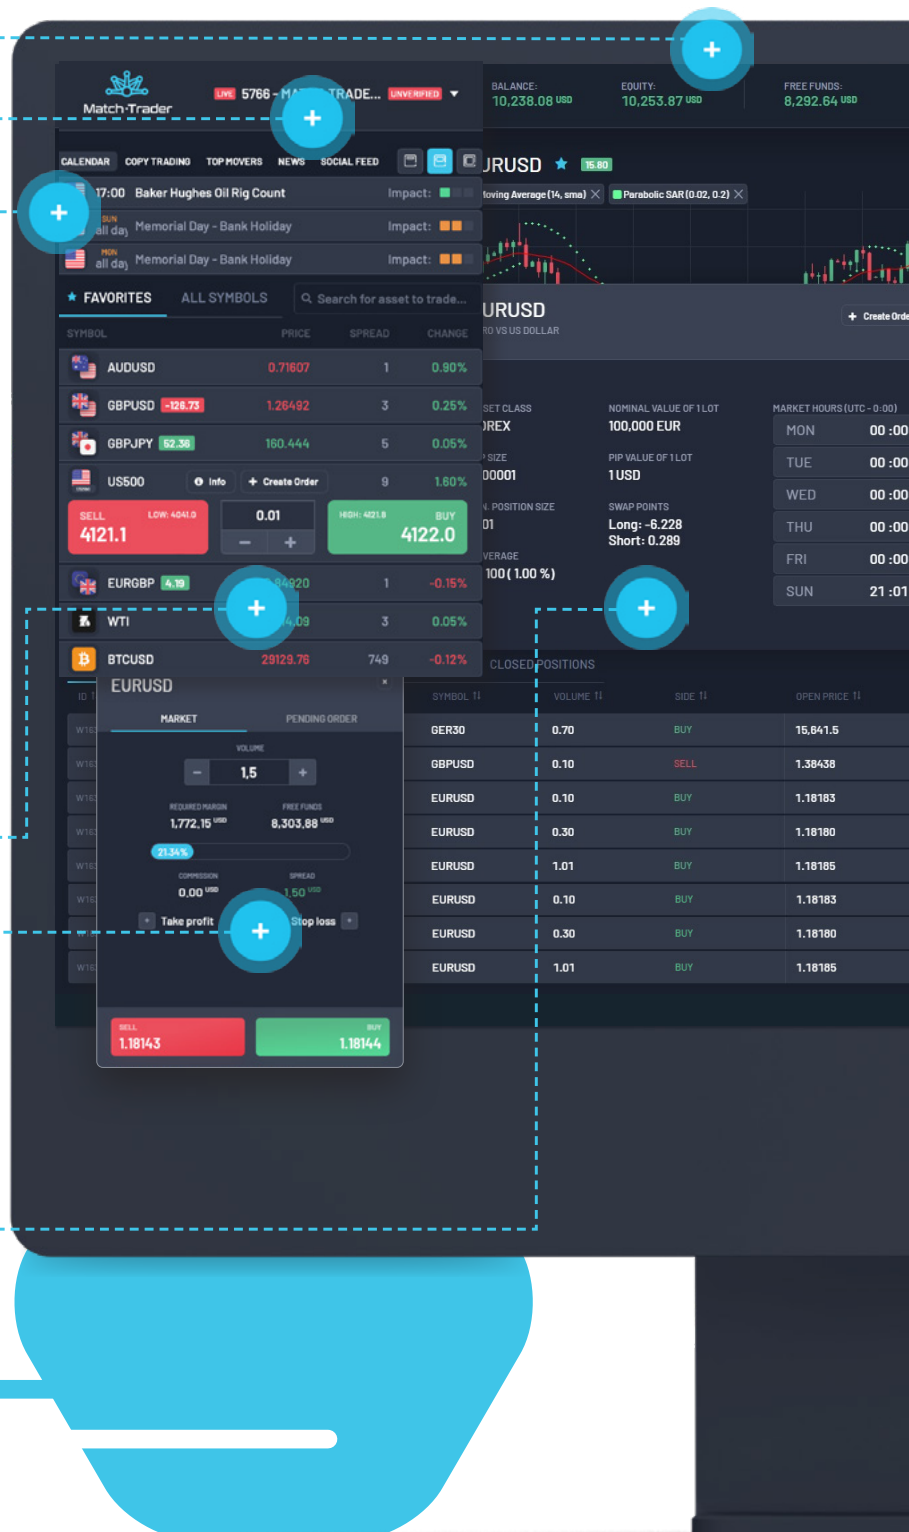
Match-Trader

LIVE 5766 - MA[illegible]TRADE... UNVERIFIED

BALANCE: 10,238.08 USD
EQUITY: 10,253.87 USD
FREE FUNDS: 8,292.64 USD

CALENDAR COPY TRADING TOP MOVERS NEWS SOCIAL FEED

17:00 Baker Hughes Oil Rig Count Impact:
SUN all day Memorial Day - Bank Holiday Impact:
MON all day Memorial Day - Bank Holiday Impact:

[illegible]URUSD 15.80
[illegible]oving Average (14, sma) Parabolic SAR (0.02, 0.2)

FAVORITES ALL SYMBOLS Search for asset to trade...

| SYMBOL | PRICE | SPREAD | CHANGE |
|---|---|---|---|
| AUDUSD | 0.71607 | 1 | 0.90% |
| GBPUSD -126.73 | 1.26492 | 3 | 0.25% |
| GBPJPY 52.38 | 160.444 | 5 | 0.05% |
| US500 Info Create Order | | 9 | 1.60% |

SELL LOW: 4041.0 4121.1
0.01
HIGH: 4121.8 BUY 4122.0

| EURGBP 4.19 | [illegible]4920 | 1 | -0.15% |
|---|---|---|---|
| WTI | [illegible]4.09 | 3 | 0.05% |
| BTCUSD | 29129.76 | 749 | -0.12% |

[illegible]URUSD
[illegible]RO VS US DOLLAR
Create Orde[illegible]

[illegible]SET CLASS
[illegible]OREX
NOMINAL VALUE OF 1 LOT
100,000 EUR
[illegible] SIZE
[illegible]00001
PIP VALUE OF 1 LOT
1 USD
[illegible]. POSITION SIZE
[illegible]01
SWAP POINTS
Long: -6.228
Short: 0.289
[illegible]VERAGE
100 ( 1.00 %)

MARKET HOURS (UTC - 0:00)
MON 00 :00
TUE 00 :00
WED 00 :00
THU 00 :00
FRI 00 :00
SUN 21 :01

EURUSD
MARKET PENDING ORDER
VOLUME
1,5
REQUIRED MARGIN 1,772.15 USD
FREE FUNDS 8,303.88 USD
21.34%
COMMISSION 0,00 USD
SPREAD 1,50 USD
Take profit Stop loss
SELL 1.18143
BUY 1.18144

CLOSED POSITIONS

| ID | SYMBOL | VOLUME | SIDE | OPEN PRICE |
|---|---|---|---|---|
| W16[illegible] | GER30 | 0.70 | BUY | 15,641.5 |
| W16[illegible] | GBPUSD | 0.10 | SELL | 1.38438 |
| W16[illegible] | EURUSD | 0.10 | BUY | 1.18183 |
| W16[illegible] | EURUSD | 0.30 | BUY | 1.18180 |
| W16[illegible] | EURUSD | 1.01 | BUY | 1.18185 |
| W16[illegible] | EURUSD | 0.10 | BUY | 1.18183 |
| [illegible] | EURUSD | 0.30 | BUY | 1.18180 |
| W16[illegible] | EURUSD | 1.01 | BUY | 1.18185 |